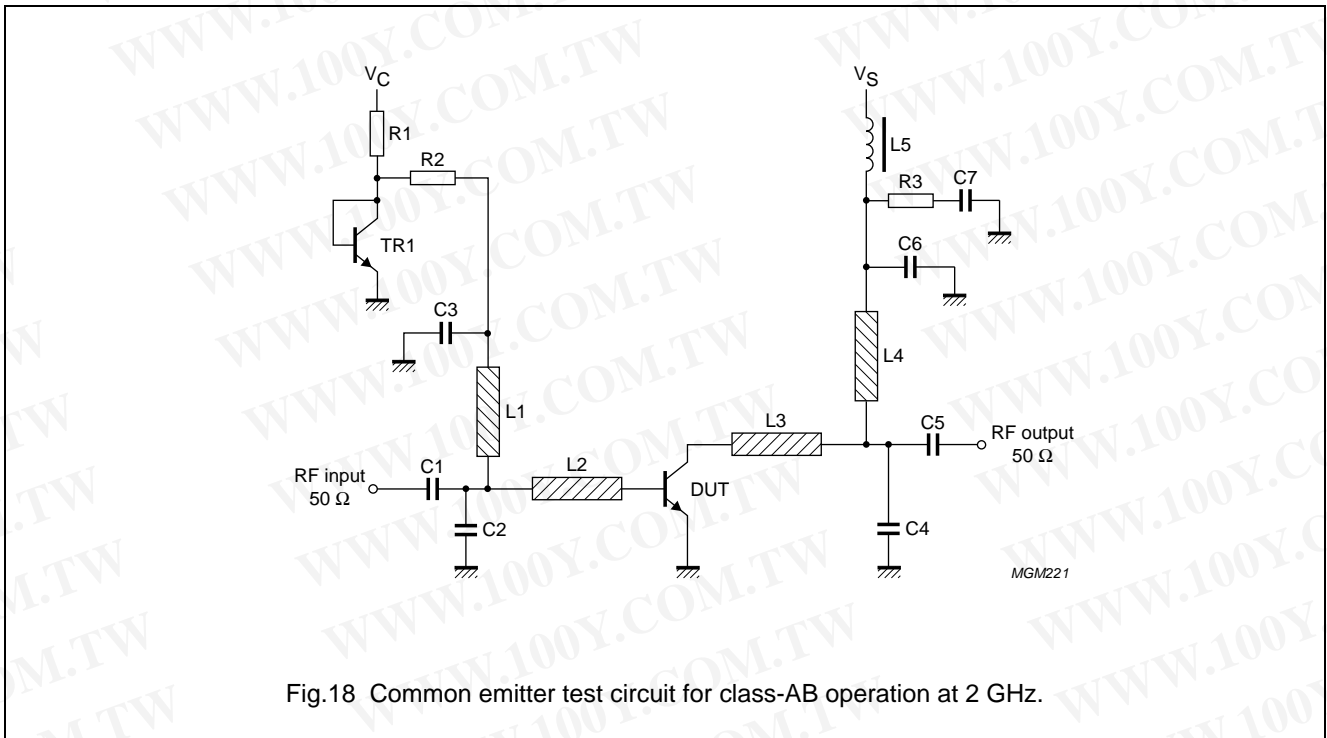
WWW.100Y.COM.TW

$V_C$

R1

R2

TR1

C3

L1

RF input
50 Ω

C1

C2

L2

DUT

L3

$V_S$

L5

R3

C7

C6

L4

C5

RF output
50 Ω

C4

MGM221

Fig.18 Common emitter test circuit for class-AB operation at 2 GHz.